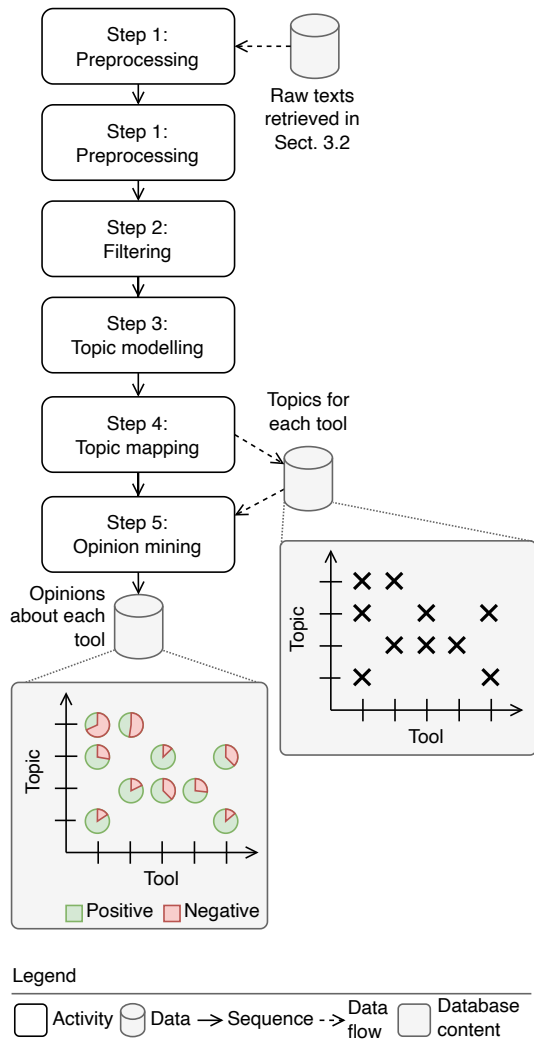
Step 1:
Preprocessing

Raw texts retrieved in Sect. 3.2

Step 1:
Preprocessing

Step 2:
Filtering

Step 3:
Topic modelling

Step 4:
Topic mapping

Topics for each tool

Step 5:
Opinion mining

Opinions about each tool

Topic

Tool

Topic

Tool

Positive Negative

Legend

Activity Data Sequence Data flow Database content